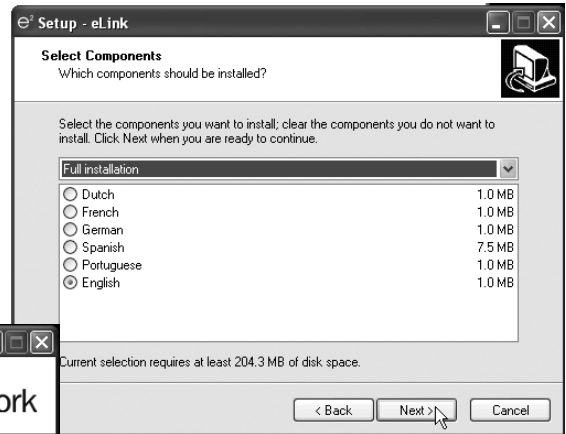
$e^2$ Setup - eLink

Select Components
Which components should be installed?

Select the components you want to install; clear the components you do not want to install. Click Next when you are ready to continue.

Full installation

| | |
|---|---|
| Dutch | 1.0 MB |
| French | 1.0 MB |
| German | 1.0 MB |
| Spanish | 7.5 MB |
| Portuguese | 1.0 MB |
| English | 1.0 MB |

Current selection requires at least 204.3 MB of disk space.

ork

< Back Next > Cancel